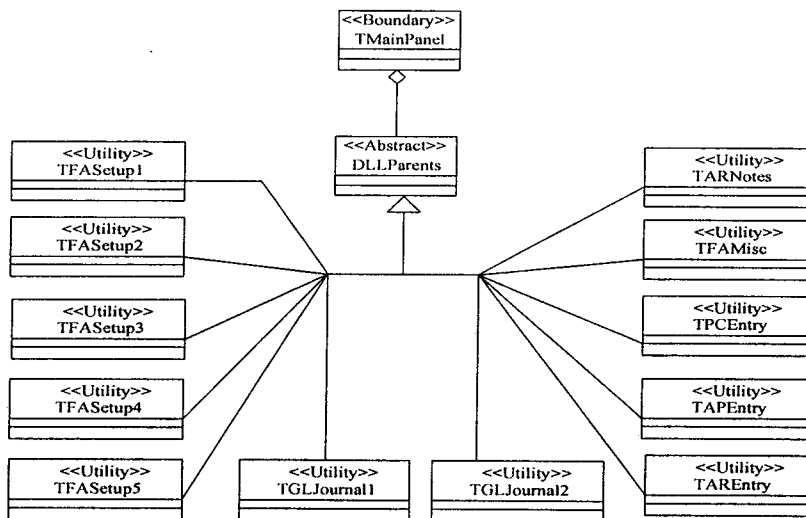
<<Boundary>>
TMainPanel

<<Abstract>>
DLLParents

<<Utility>>
TFASetup1

<<Utility>>
TFASetup2

<<Utility>>
TFASetup3

<<Utility>>
TFASetup4

<<Utility>>
TFASetup5

<<Utility>>
TGLJournal1

<<Utility>>
TGLJournal2

<<Utility>>
TARNotes

<<Utility>>
TFAMisc

<<Utility>>
TPCEntry

<<Utility>>
TAPEntry

<<Utility>>
TAREntry